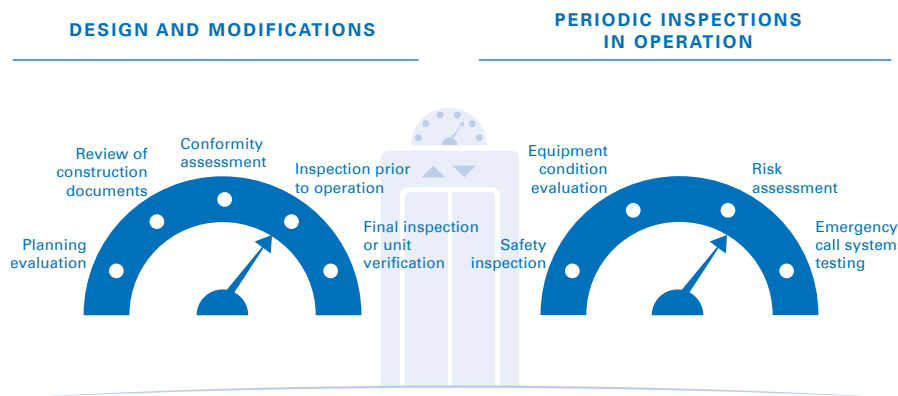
DESIGN AND MODIFICATIONS

Planning evaluation

Review of construction documents

Conformity assessment

Inspection prior to operation

Final inspection or unit verification

PERIODIC INSPECTIONS IN OPERATION

Safety inspection

Equipment condition evaluation

Risk assessment

Emergency call system testing